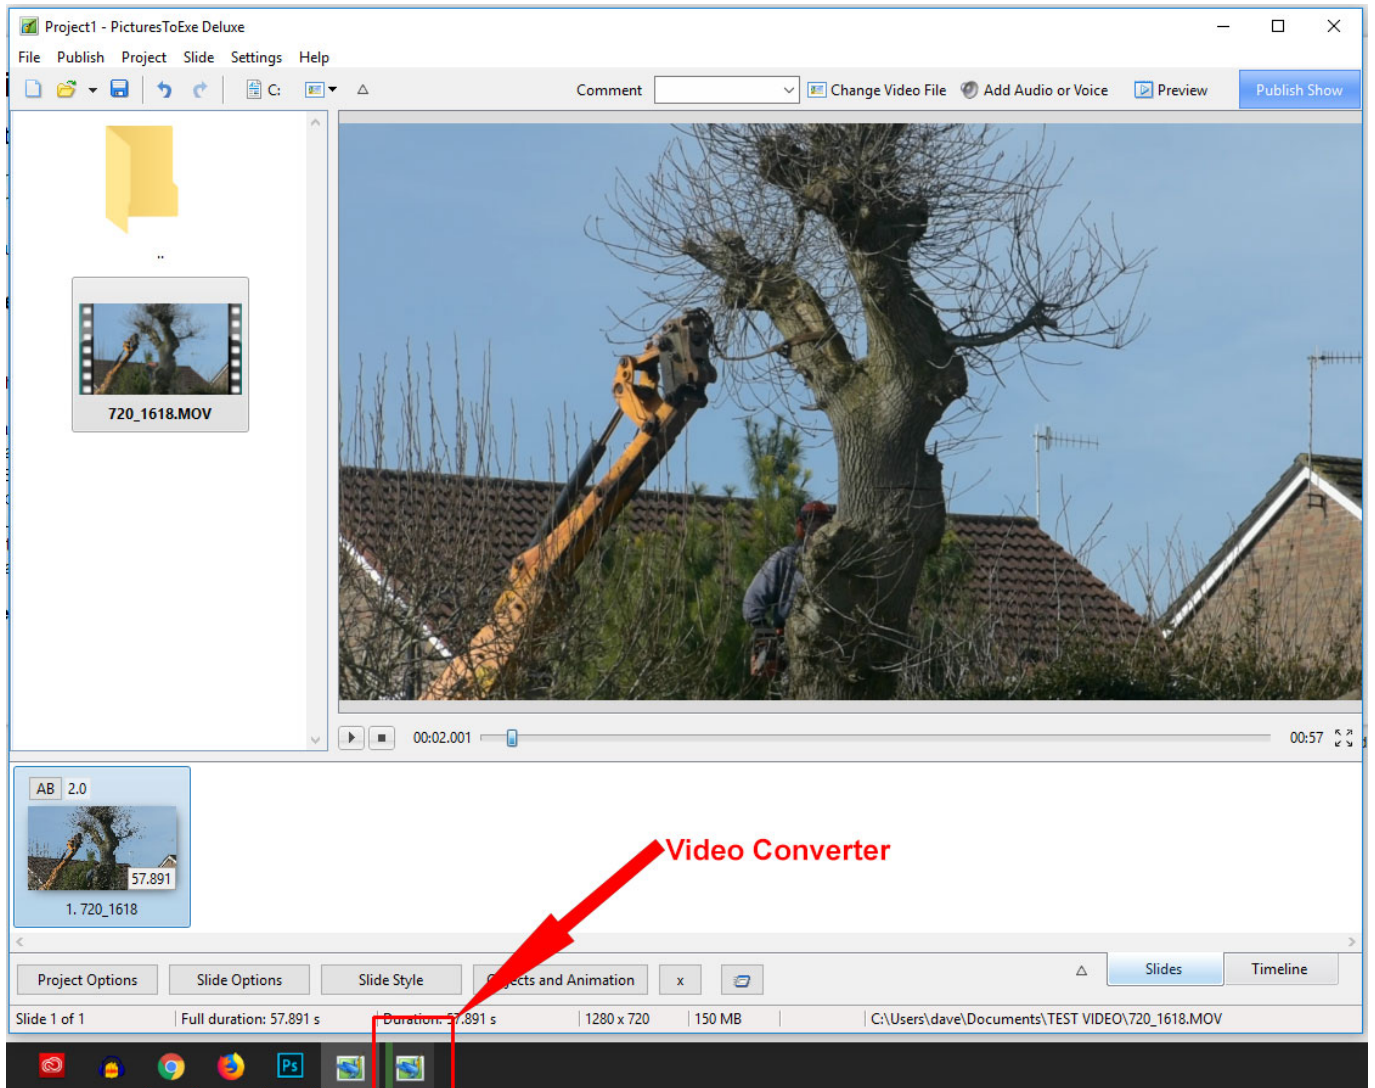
Project1 - PicturesToExe Deluxe

File Publish Project Slide Settings Help

C:

Comment

Change Video File

Add Audio or Voice

Preview

Publish Show

..

720_1618.MOV

00:02.001

00:57

AB 2.0

57.891

1. 720_1618

Video Converter

Project Options

Slide Options

Slide Style

O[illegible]ects and Animation

x

Slides

Timeline

Slide 1 of 1

Full duration: 57.891 s

Duration: 5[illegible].891 s

1280 x 720

150 MB

C:\Users\dave\Documents\TEST VIDEO\720_1618.MOV

Ps